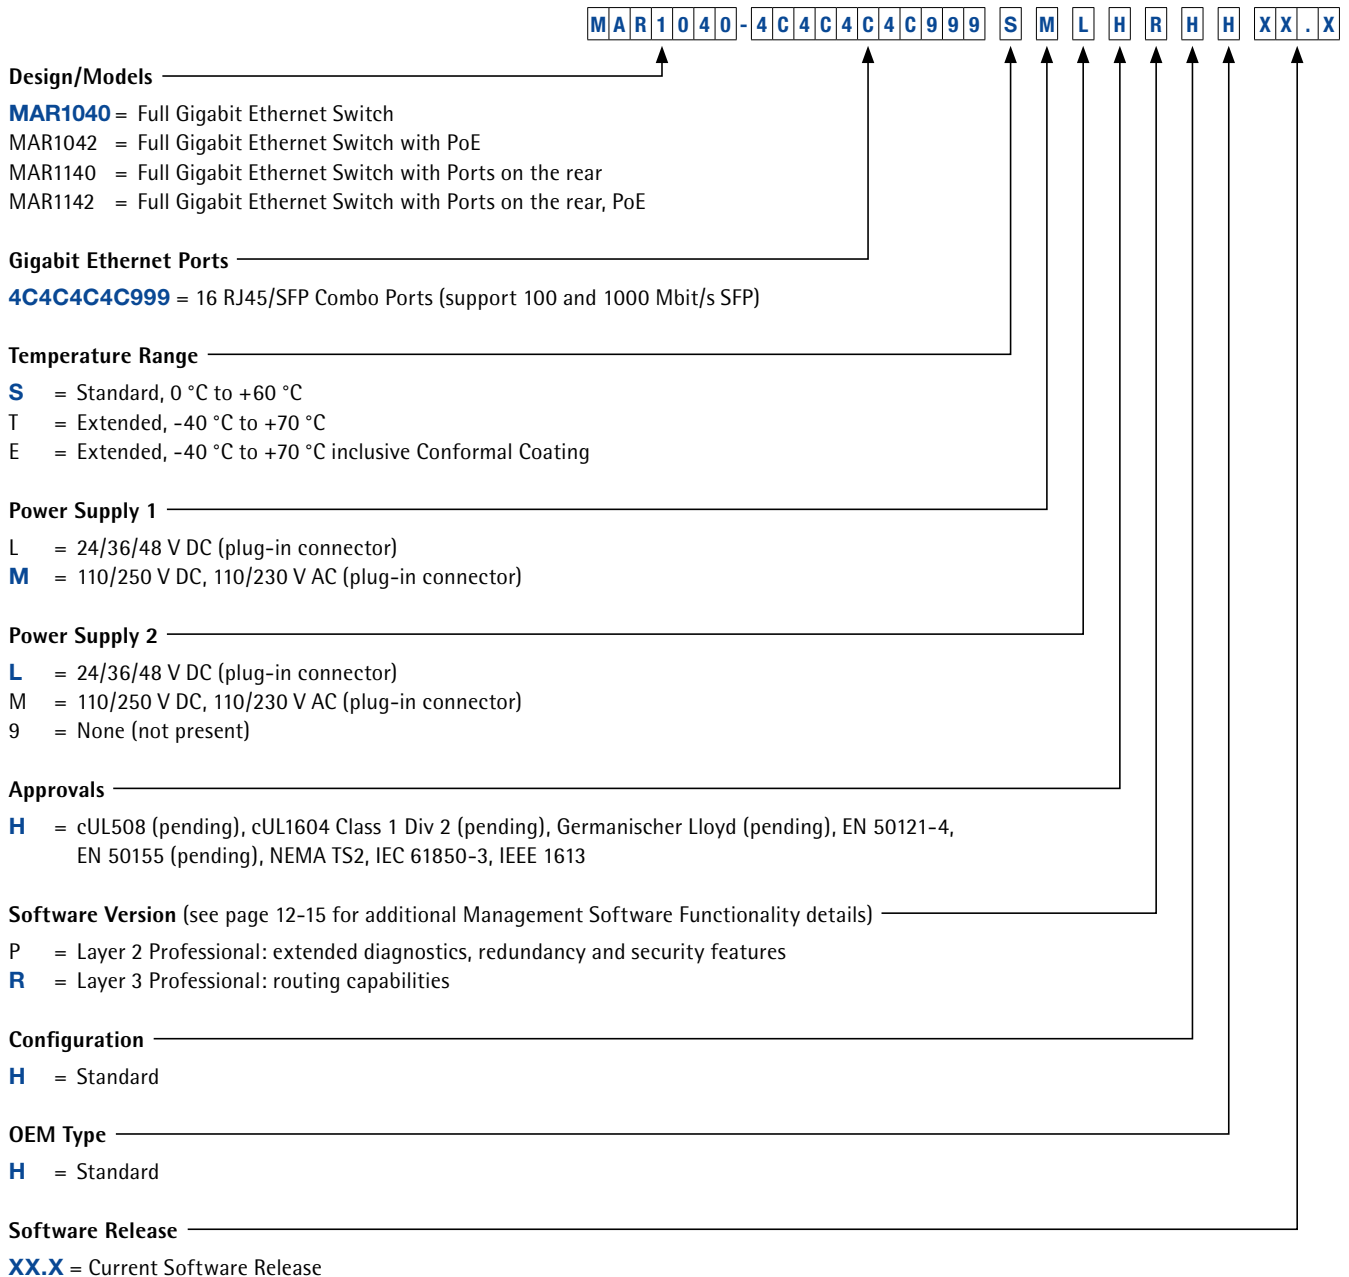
MAR1040-4C4C4C4C999 S M L H R H H XX.X

Design/Models

MAR1040 = Full Gigabit Ethernet Switch
MAR1042 = Full Gigabit Ethernet Switch with PoE
MAR1140 = Full Gigabit Ethernet Switch with Ports on the rear
MAR1142 = Full Gigabit Ethernet Switch with Ports on the rear, PoE

Gigabit Ethernet Ports

4C4C4C4C999 = 16 RJ45/SFP Combo Ports (support 100 and 1000 Mbit/s SFP)

Temperature Range

S = Standard, 0 °C to +60 °C
T = Extended, -40 °C to +70 °C
E = Extended, -40 °C to +70 °C inclusive Conformal Coating

Power Supply 1

L = 24/36/48 V DC (plug-in connector)
M = 110/250 V DC, 110/230 V AC (plug-in connector)

Power Supply 2

L = 24/36/48 V DC (plug-in connector)
M = 110/250 V DC, 110/230 V AC (plug-in connector)
9 = None (not present)

Approvals

H = cUL508 (pending), cUL1604 Class 1 Div 2 (pending), Germanischer Lloyd (pending), EN 50121-4, EN 50155 (pending), NEMA TS2, IEC 61850-3, IEEE 1613

Software Version (see page 12-15 for additional Management Software Functionality details)

P = Layer 2 Professional: extended diagnostics, redundancy and security features
R = Layer 3 Professional: routing capabilities

Configuration

H = Standard

OEM Type

H = Standard

Software Release

XX.X = Current Software Release